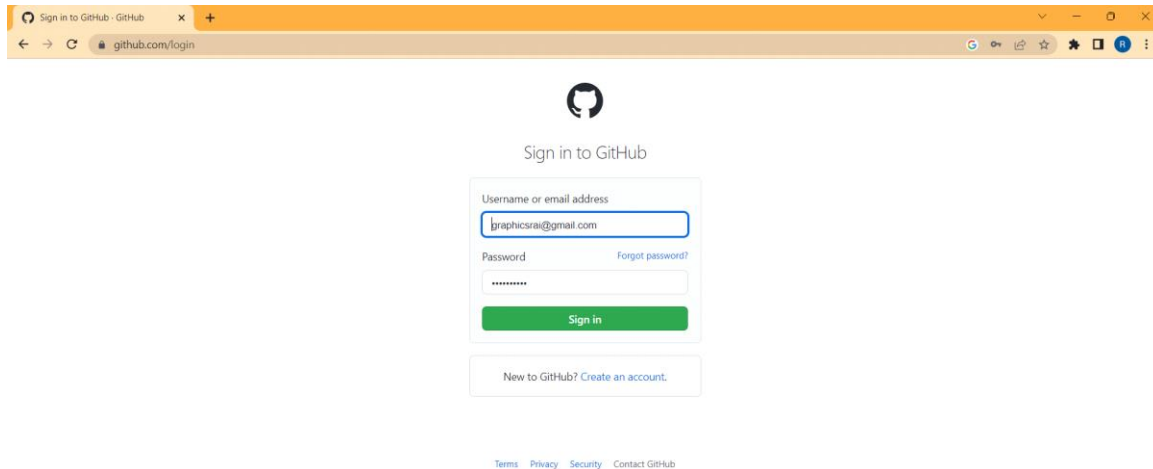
Sign in to GitHub · GitHub

github.com/login

R

Sign in to GitHub

Username or email address

graphicsrai@gmail.com

Password

Forgot password?

••••••••••

Sign in

New to GitHub? Create an account.

Terms Privacy Security Contact GitHub